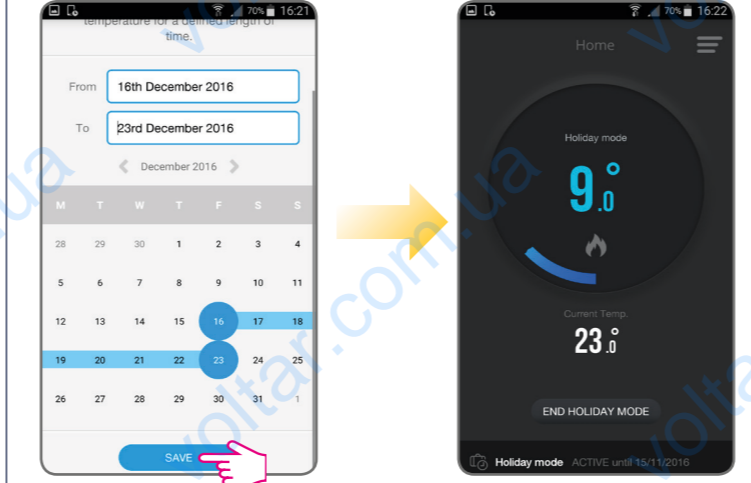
70% 16:21

temperature for a defined length of time.

From 16th December 2016

To 23rd December 2016

December 2016

| M | T | W | T | F | S | S |
|---|---|---|---|---|---|---|
| 28 | 29 | 30 | 1 | 2 | 3 | 4 |
| 5 | 6 | 7 | 8 | 9 | 10 | 11 |
| 12 | 13 | 14 | 15 | 16 | 17 | 18 |
| 19 | 20 | 21 | 22 | 23 | 24 | 25 |
| 26 | 27 | 28 | 29 | 30 | 31 | 1 |

SAVE

70% 16:22

Home

Holiday mode

9.0°

Current Temp.

23.0°

END HOLIDAY MODE

Holiday mode ACTIVE until 15/11/2016

voltar.com.ua